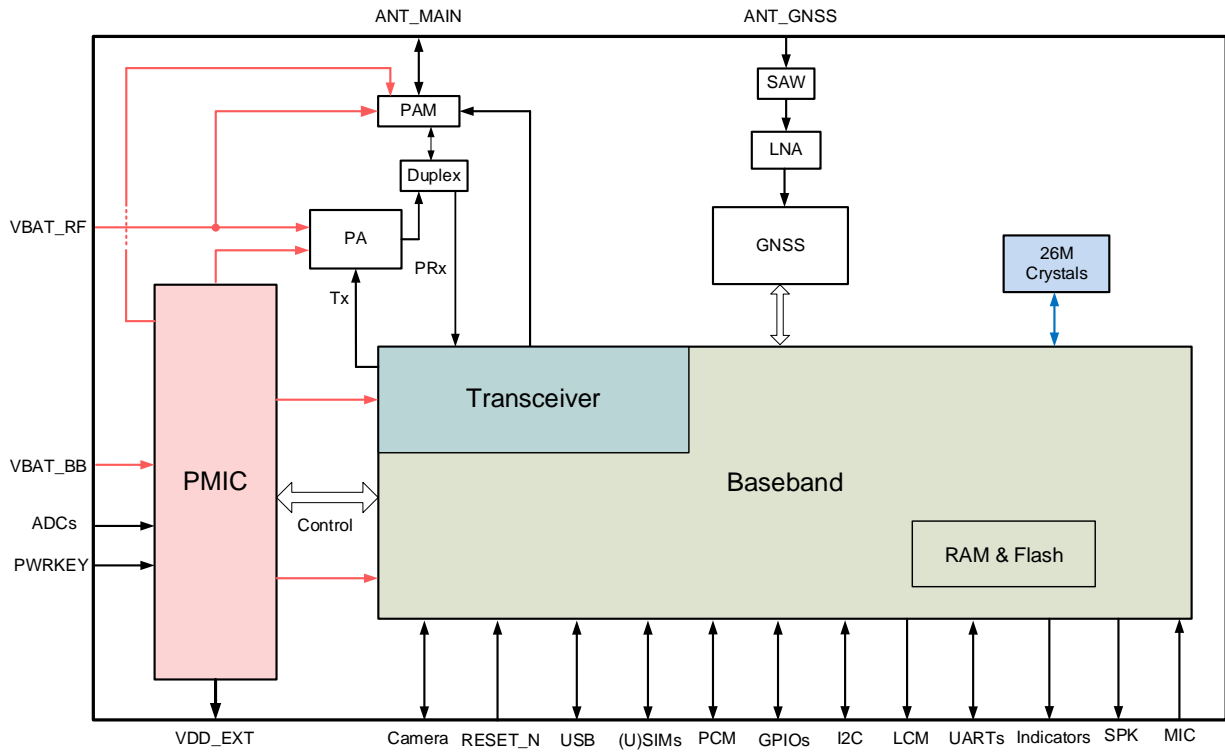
ANT_MAIN

ANT_GNSS

SAW

PAM

LNA

Duplex

VBAT_RF

PA

GNSS

26M Crystals

PRx

Tx

Transceiver

VBAT_BB

PMIC

Baseband

ADCs

Control

PWRKEY

RAM & Flash

VDD_EXT

Camera

RESET_N

USB

(U)SIMs

PCM

GPIOs

I2C

LCM

UARTs

Indicators

SPK

MIC